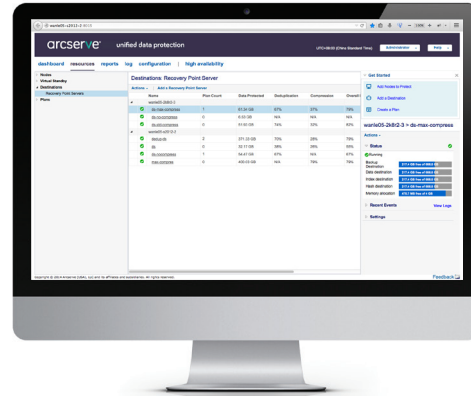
arcserve unified data protection

UTC+08:00 (China Standard Time) Administrator Help

dashboard resources reports log configuration | high availability

Nodes
Virtual Standby
Destinations
Recovery Point Servers
Plans

Destinations: Recovery Point Server

Actions Add a Recovery Point Server

| Name | Plan Count | Data Protected | Deduplication | Compression | Overall |
|---|---|---|---|---|---|
| wanle05-2k8r2-3 | | | | | |
| ds-max-compress | 1 | 97.04 GB | 67% | 37% | 79% |
| ds-no-compress | 0 | 0.00 GB | N/A | N/A | N/A |
| ds-std-compress | 0 | 97.00 GB | 74% | 43% | 82% |
| wanle05-w2012-2 | | | | | |
| dedup-ds | 3 | 371.15 GB | 70% | 29% | 79% |
| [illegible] | 0 | 52.77 GB | 38% | 29% | 56% |
| ds-nocompress | 1 | 54.47 GB | 67% | N/A | 67% |
| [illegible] | 1 | 405.03 GB | N/A | N/A | 79% |

Get Started
Add Nodes to Protect
Add a Destination
Create a Plan

wanle05-2k8r2-3 > ds-max-compress

Actions

Status
Running
Backup Destination
Data destination
Index destination
Hash destination
Memory allocation

Recent Events View Logs

Settings

Copyright © 2014 Arcserve (USA), LLC and its affiliates and subsidiaries. All rights reserved.

Feedback